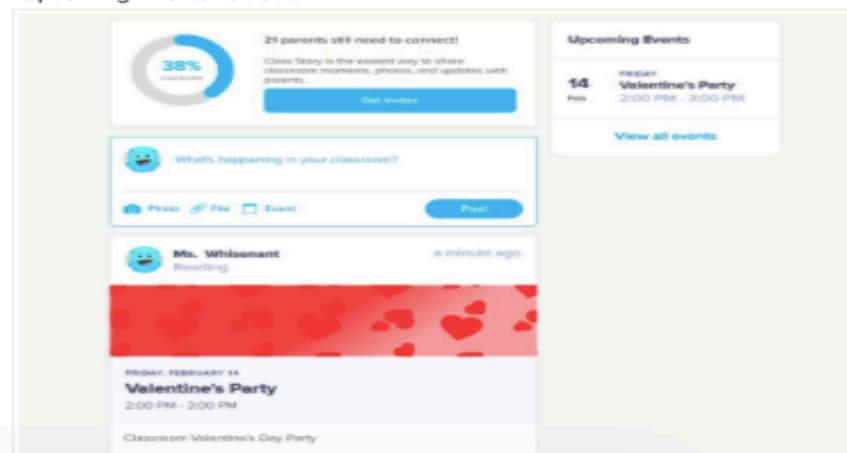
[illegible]

38%
Connected

21 parents still need to connect!
Class Story is the easiest way to share classroom moments, photos, and updates with parents.

Get invites

What's happening in your classroom?

Photo File Event

Post

Ms. Whisenant
Reading

a minute ago

FRIDAY, FEBRUARY 14
Valentine's Party
2:00 PM - 3:00 PM

Classroom Valentine's Day Party

Upcoming Events

14
Feb

FRIDAY
Valentine's Party
2:00 PM - 3:00 PM

View all events